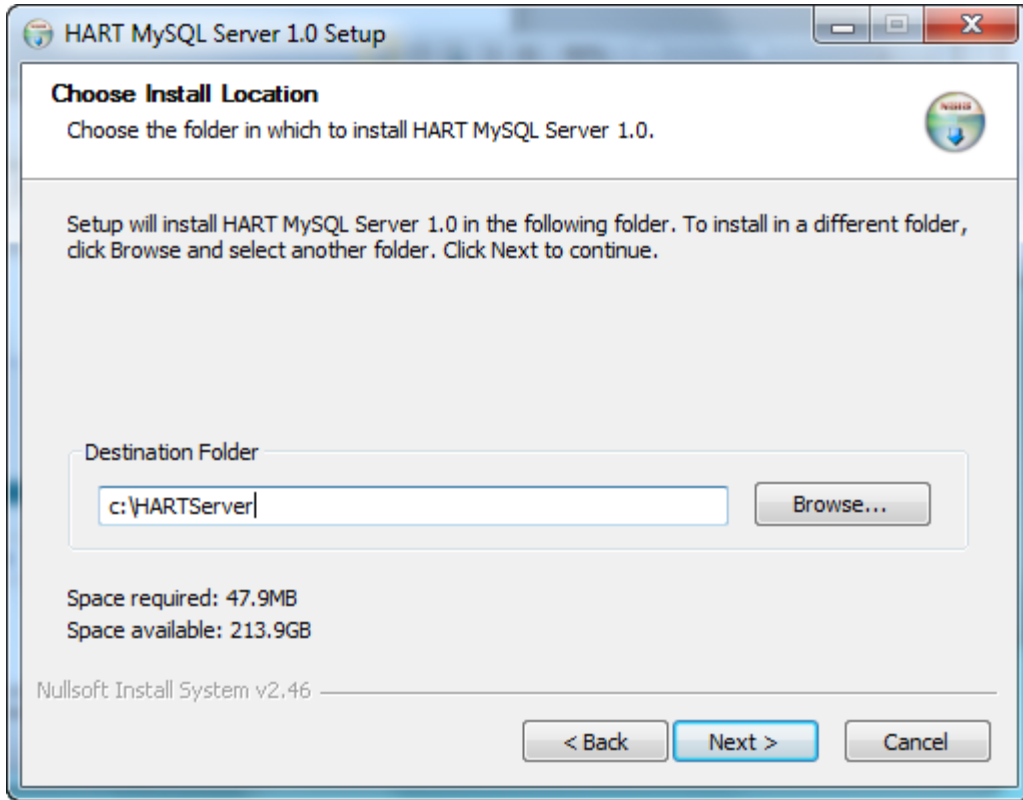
HART MySQL Server 1.0 Setup

Choose Install Location

Choose the folder in which to install HART MySQL Server 1.0.

Setup will install HART MySQL Server 1.0 in the following folder. To install in a different folder, click Browse and select another folder. Click Next to continue.

Destination Folder

c:\HARTServer

Browse...

Space required: 47.9MB

Space available: 213.9GB

Nullsoft Install System v2.46

< Back

Next >

Cancel